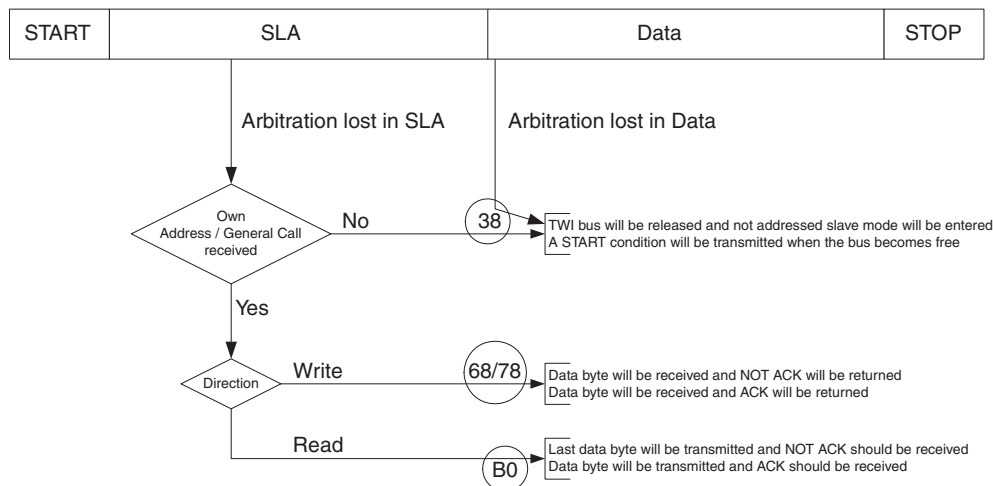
START

SLA

Data

STOP

Arbitration lost in SLA

Arbitration lost in Data

Own Address / General Call received

No

38

TWI bus will be released and not addressed slave mode will be entered
A START condition will be transmitted when the bus becomes free

Yes

Direction

Write

68/78

Data byte will be received and NOT ACK will be returned
Data byte will be received and ACK will be returned

Read

B0

Last data byte will be transmitted and NOT ACK should be received
Data byte will be transmitted and ACK should be received